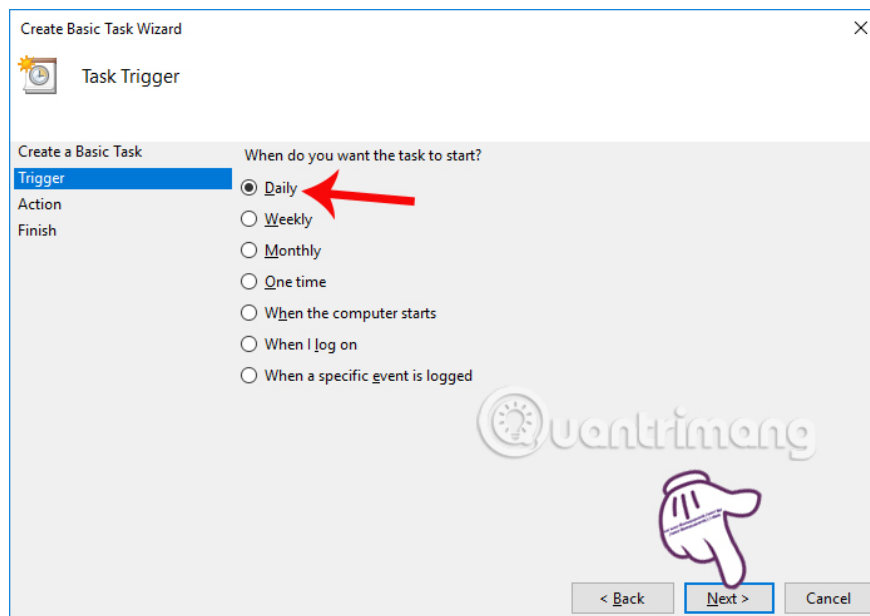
Create Basic Task Wizard

Task Trigger

Create a Basic Task
Trigger
Action
Finish

When do you want the task to start?

Daily
Weekly
Monthly
One time
When the computer starts
When I log on
When a specific event is logged

Quantrimang

< Back
Next >
Cancel